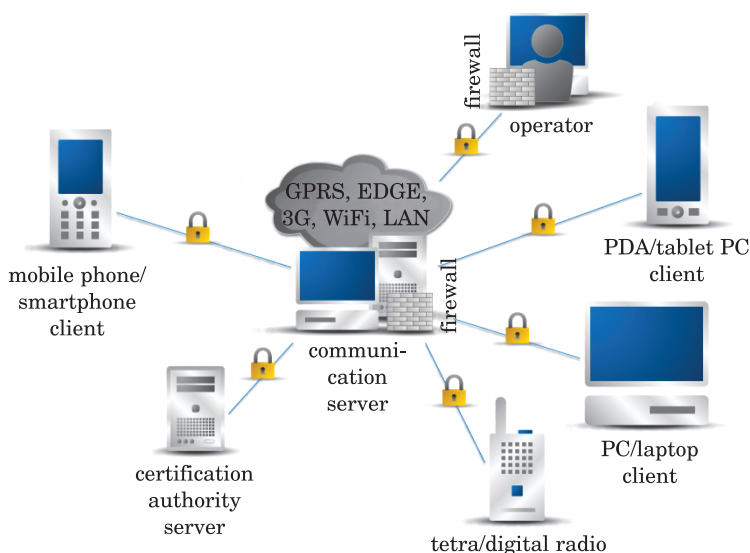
firewall

operator

GPRS, EDGE, 3G, WiFi, LAN

PDA/tablet PC client

mobile phone/ smartphone client

firewall

communication server

PC/laptop client

certification authority server

tetra/digital radio